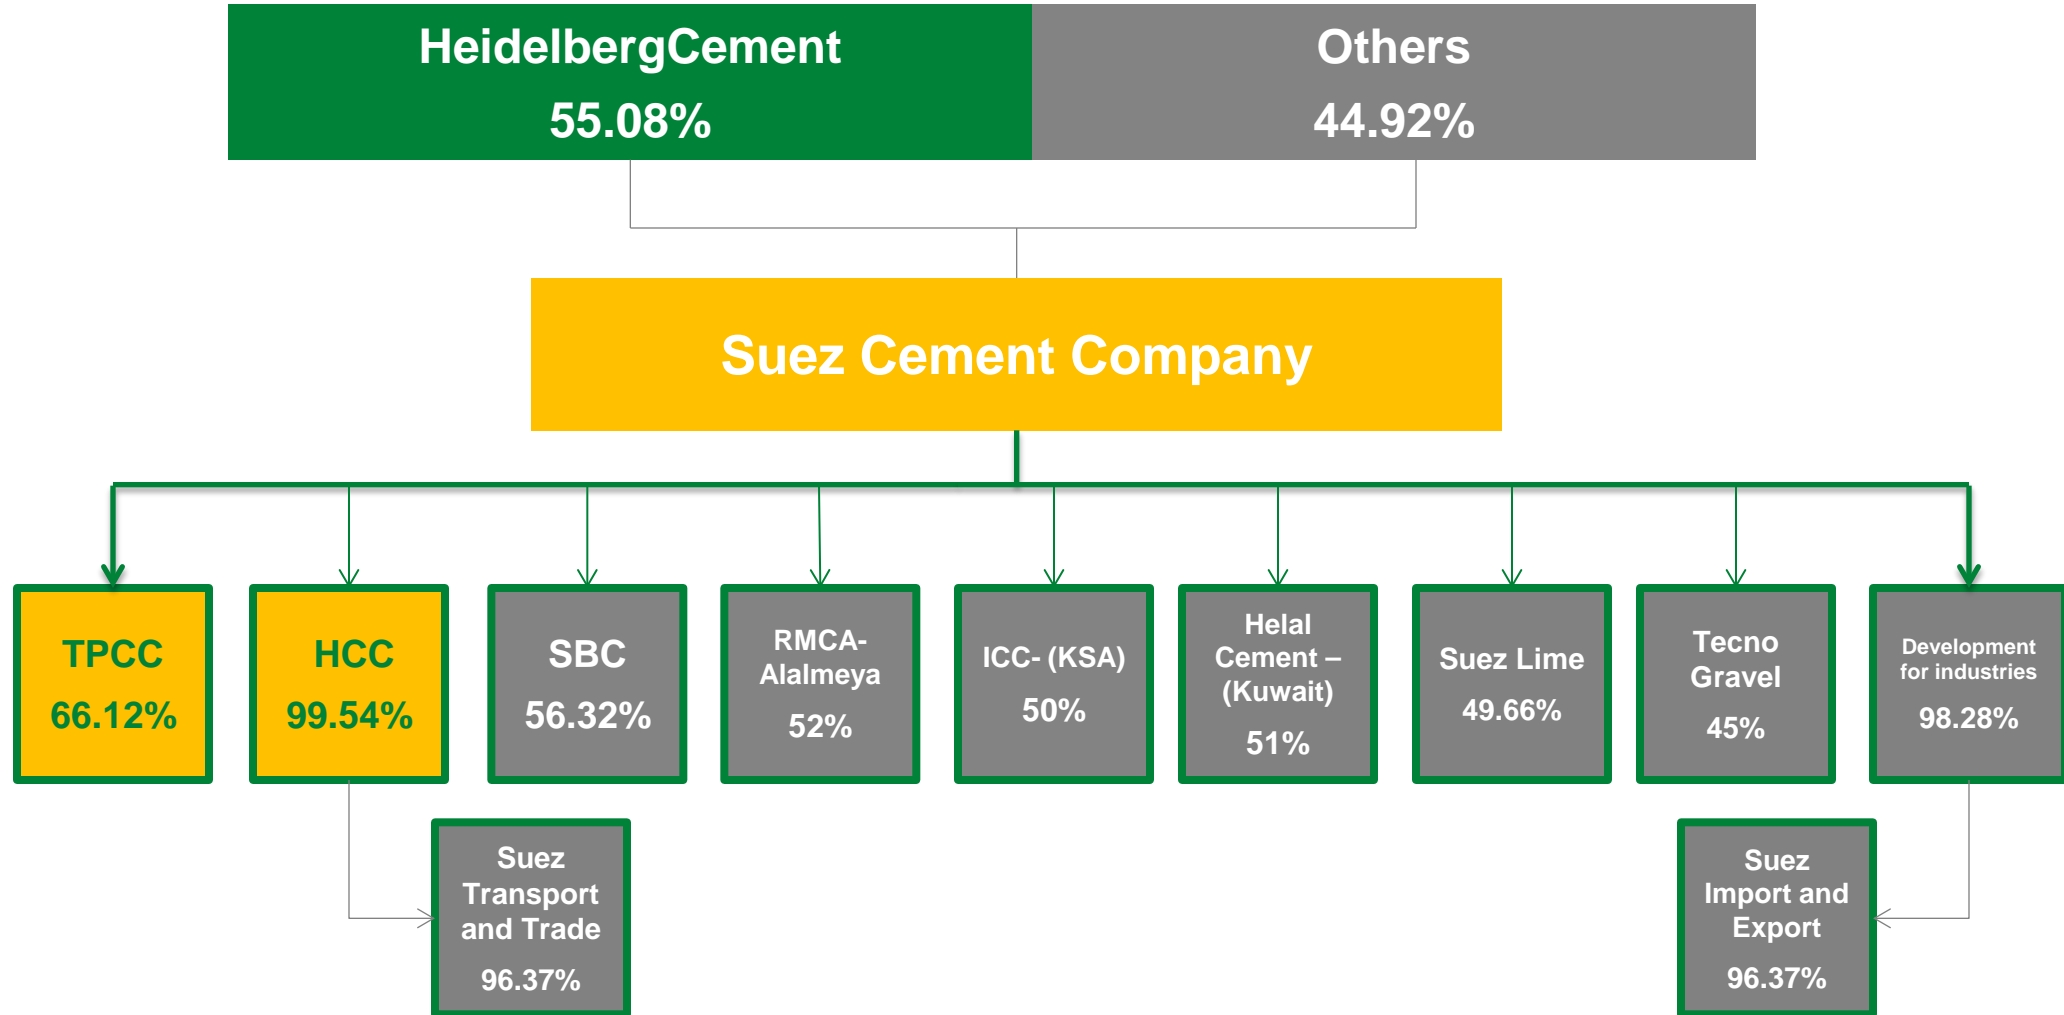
HeidelbergCement
55.08%

Others
44.92%

Suez Cement Company

TPCC
66.12%

HCC
99.54%

SBC
56.32%

RMCA-Alalmeya
52%

ICC- (KSA)
50%

Helal Cement – (Kuwait)
51%

Suez Lime
49.66%

Tecno Gravel
45%

Development for industries
98.28%

Suez Transport and Trade
96.37%

Suez Import and Export
96.37%